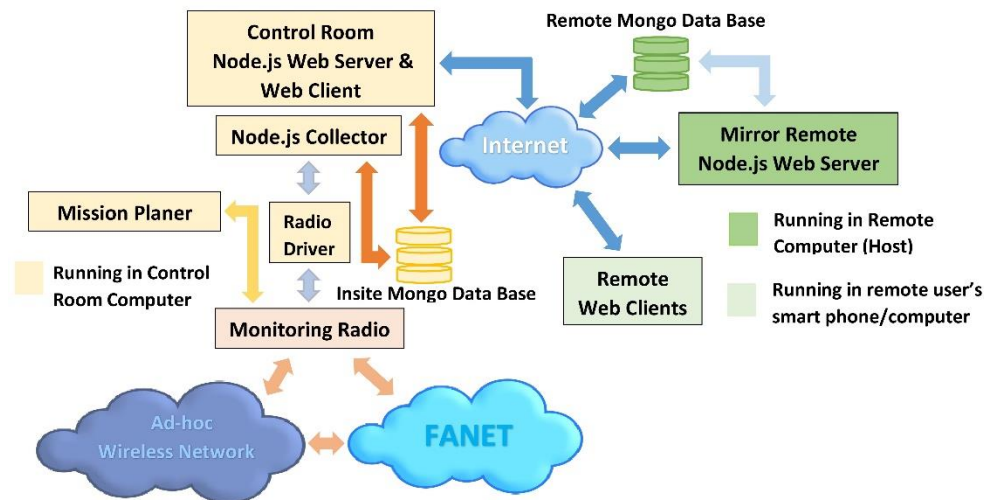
Control Room
Node.js Web Server &
Web Client

Remote Mongo Data Base

Node.js Collector

Internet

Mirror Remote
Node.js Web Server

Mission Planer

Radio
Driver

Running in Remote
Computer (Host)

Running in Control
Room Computer

Insite Mongo Data Base

Remote
Web Clients

Running in remote user's
smart phone/computer

Monitoring Radio

Ad-hoc
Wireless Network

FANET